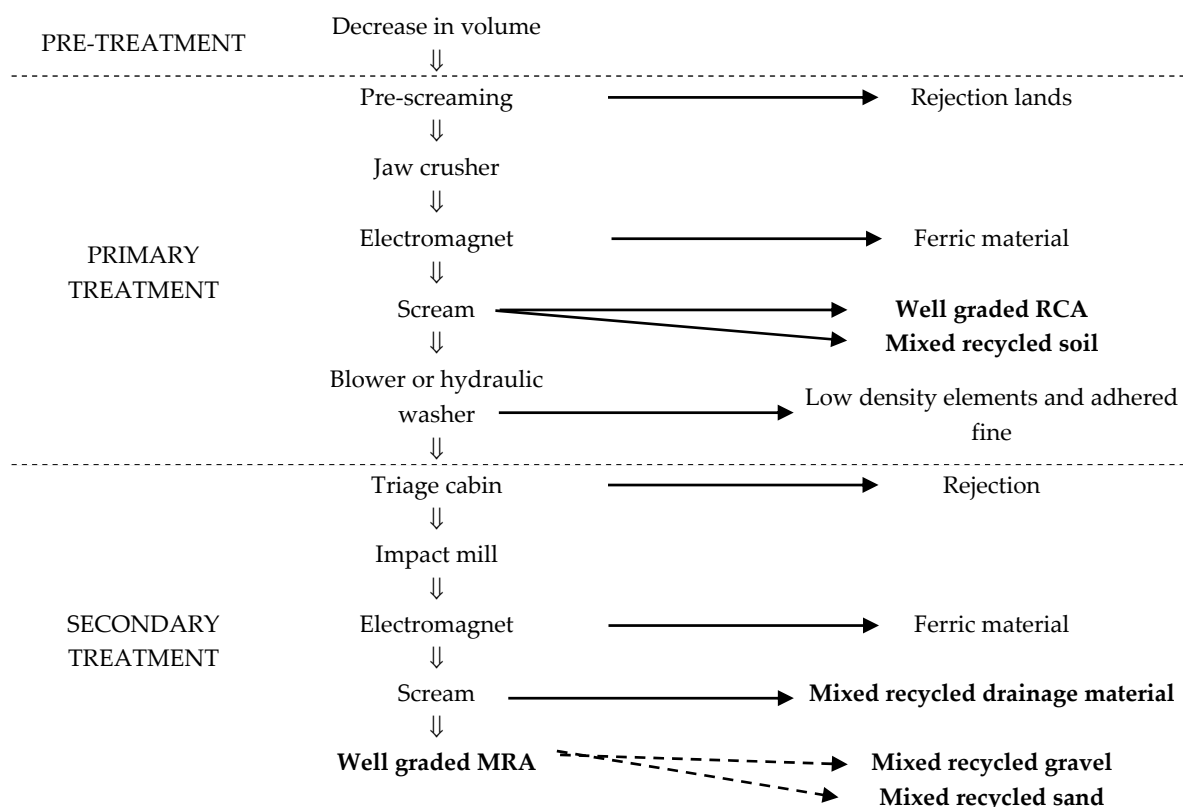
PRE-TREATMENT

Decrease in volume
⇓

PRIMARY TREATMENT

Pre-screaming → Rejection lands
⇓
Jaw crusher
⇓
Electromagnet → Ferric material
⇓
Scream → **Well graded RCA**
→ **Mixed recycled soil**
⇓
Blower or hydraulic washer → Low density elements and adhered fine
⇓

SECONDARY TREATMENT

Triage cabin → Rejection
⇓
Impact mill
⇓
Electromagnet → Ferric material
⇓
Scream → **Mixed recycled drainage material**
⇓
**Well graded MRA** → **Mixed recycled gravel**
→ **Mixed recycled sand**